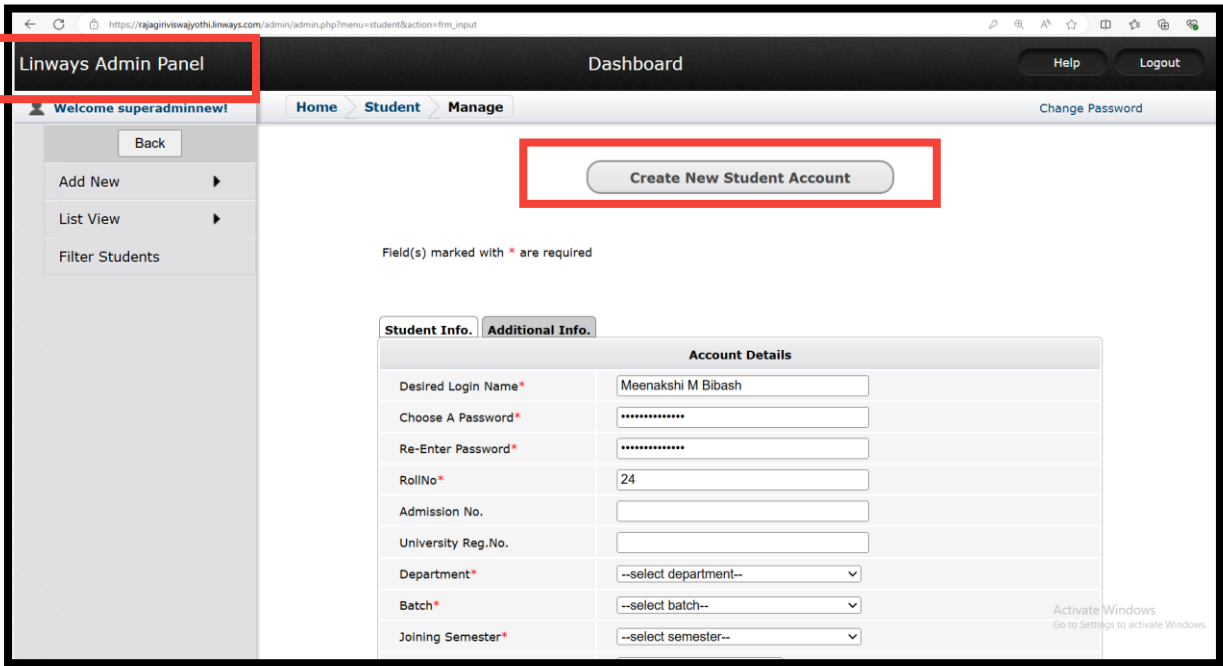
https://rajagiriviswajyothi.linways.com/admin/admin.php?menu=student&action=frm_input

Linways Admin Panel

Dashboard

Help

Logout

Welcome superadminnew!

Home
Student
Manage

Change Password

Back

Add New

List View

Filter Students

Create New Student Account

Field(s) marked with * are required

Student Info.
Additional Info.

Account Details

| | |
|---|---|
| Desired Login Name* | Meenakshi M Bibash |
| Choose A Password* | •••••••••••••• |
| Re-Enter Password* | •••••••••••••• |
| RollNo* | 24 |
| Admission No. | |
| University Reg.No. | |
| Department* | --select department-- |
| Batch* | --select batch-- |
| Joining Semester* | --select semester-- |

Activate Windows
Go to Settings to activate Windows.